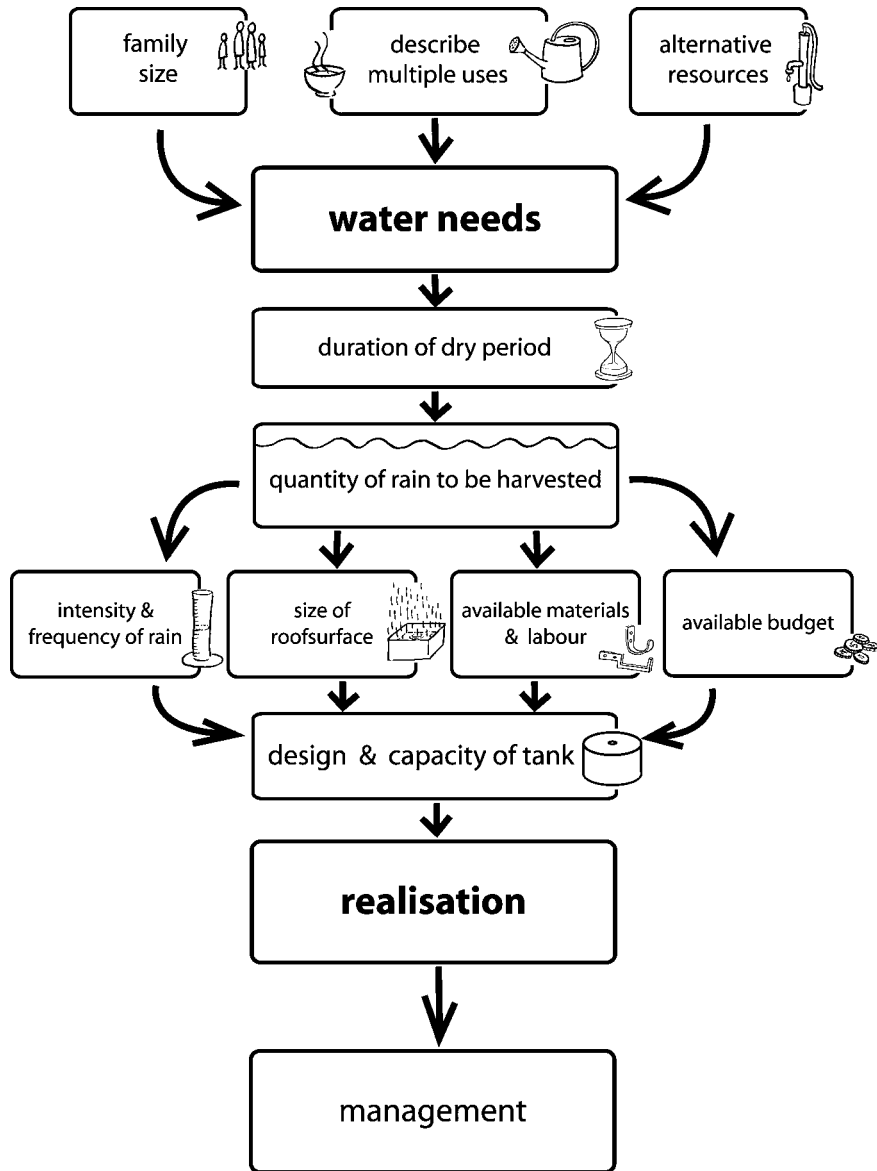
family size

describe multiple uses

alternative resources

water needs

duration of dry period

quantity of rain to be harvested

intensity & frequency of rain

size of roofsurface

available materials & labour

available budget

design & capacity of tank

realisation

management